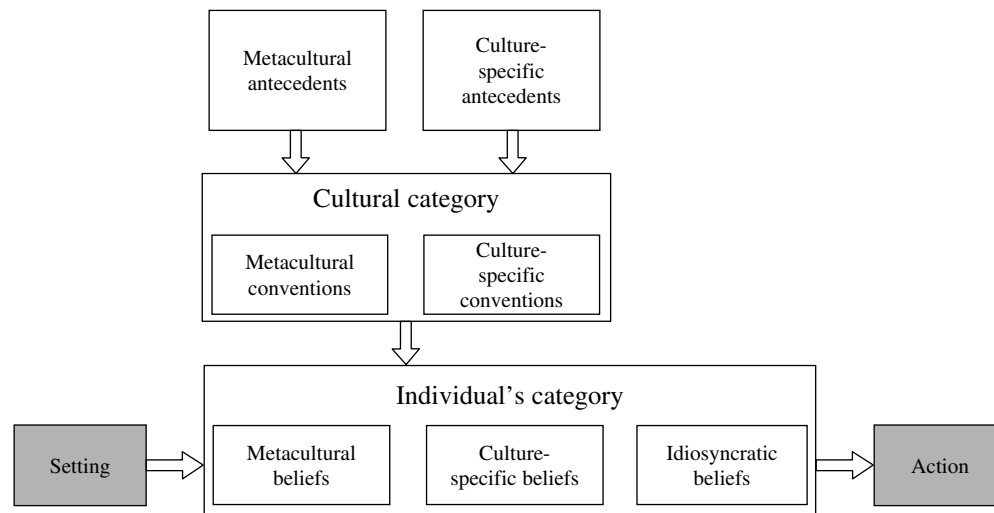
Metacultural antecedents

Culture-specific antecedents

Cultural category

Metacultural conventions

Culture-specific conventions

Individual's category

Setting

Metacultural beliefs

Culture-specific beliefs

Idiosyncratic beliefs

Action